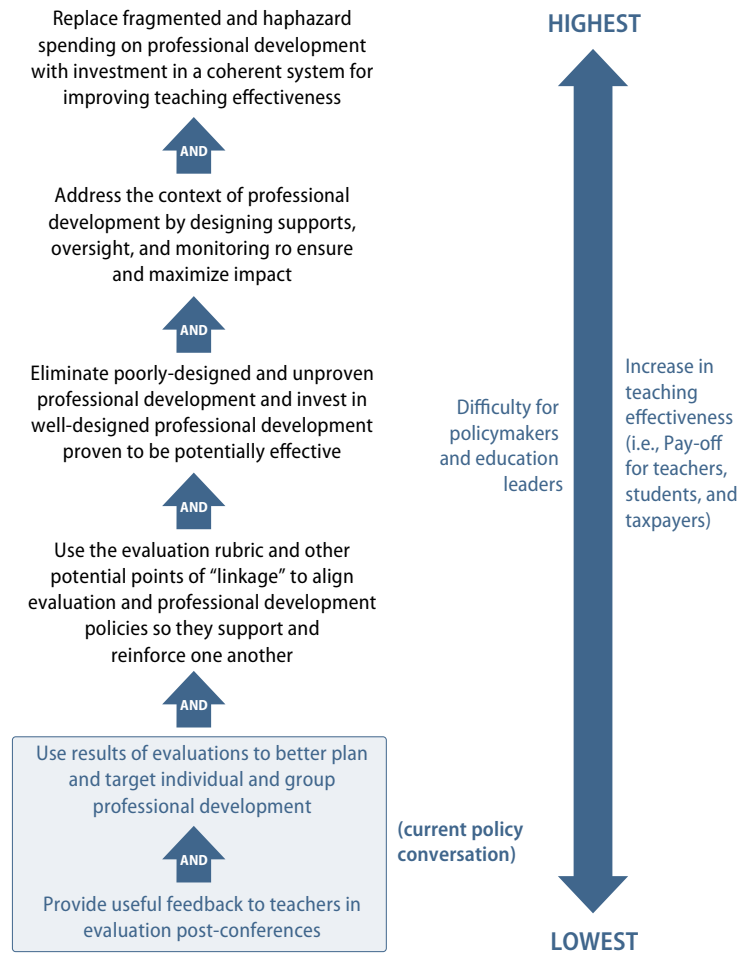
Replace fragmented and haphazard spending on professional development with investment in a coherent system for improving teaching effectiveness

AND

Address the context of professional development by designing supports, oversight, and monitoring ro ensure and maximize impact

AND

Eliminate poorly-designed and unproven professional development and invest in well-designed professional development proven to be potentially effective

AND

Use the evaluation rubric and other potential points of "linkage" to align evaluation and professional development policies so they support and reinforce one another

AND

Use results of evaluations to better plan and target individual and group professional development

AND

Provide useful feedback to teachers in evaluation post-conferences

(current policy conversation)

HIGHEST

Difficulty for policymakers and education leaders

Increase in teaching effectiveness (i.e., Pay-off for teachers, students, and taxpayers)

LOWEST